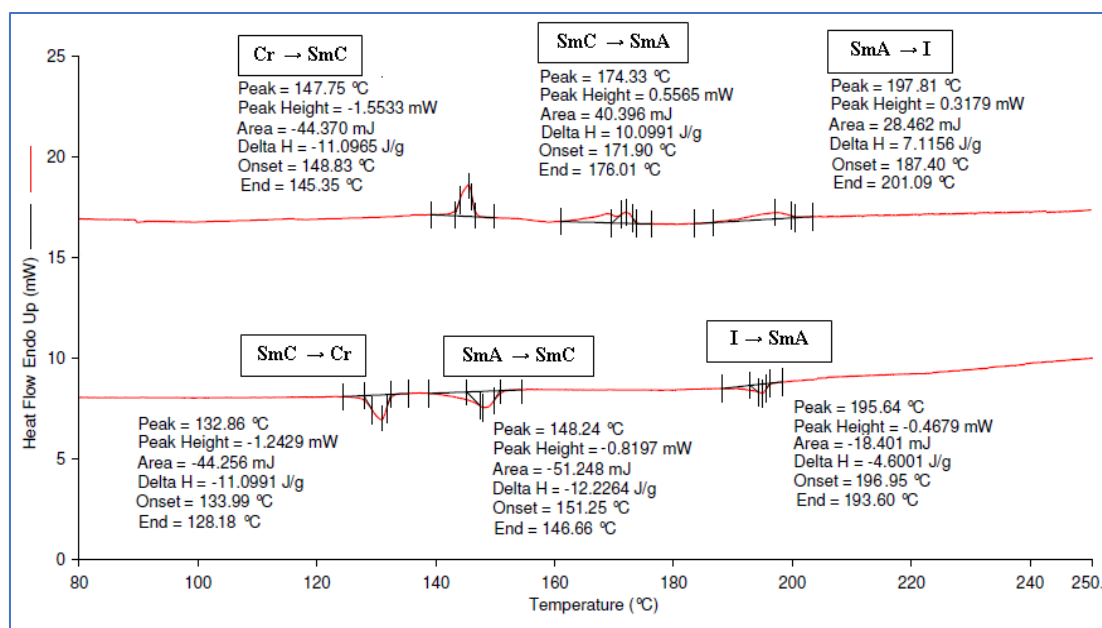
Cr → SmC
Peak = 147.75 ℃
Peak Height = -1.5533 mW
Area = -44.370 mJ
Delta H = -11.0965 J/g
Onset = 148.83 ℃
End = 145.35 ℃

SmC → SmA
Peak = 174.33 ℃
Peak Height = 0.5565 mW
Area = 40.396 mJ
Delta H = 10.0991 J/g
Onset = 171.90 ℃
End = 176.01 ℃

SmA → I
Peak = 197.81 ℃
Peak Height = 0.3179 mW
Area = 28.462 mJ
Delta H = 7.1156 J/g
Onset = 187.40 ℃
End = 201.09 ℃

SmC → Cr
Peak = 132.86 ℃
Peak Height = -1.2429 mW
Area = -44.256 mJ
Delta H = -11.0991 J/g
Onset = 133.99 ℃
End = 128.18 ℃

SmA → SmC
Peak = 148.24 ℃
Peak Height = -0.8197 mW
Area = -51.248 mJ
Delta H = -12.2264 J/g
Onset = 151.25 ℃
End = 146.66 ℃

I → SmA
Peak = 195.64 ℃
Peak Height = -0.4679 mW
Area = -18.401 mJ
Delta H = -4.6001 J/g
Onset = 196.95 ℃
End = 193.60 ℃

Heat Flow Endo Up (mW)
25
20
15
10
5
0
80
100
120
140
160
180
200
220
240
250.
Temperature (℃)